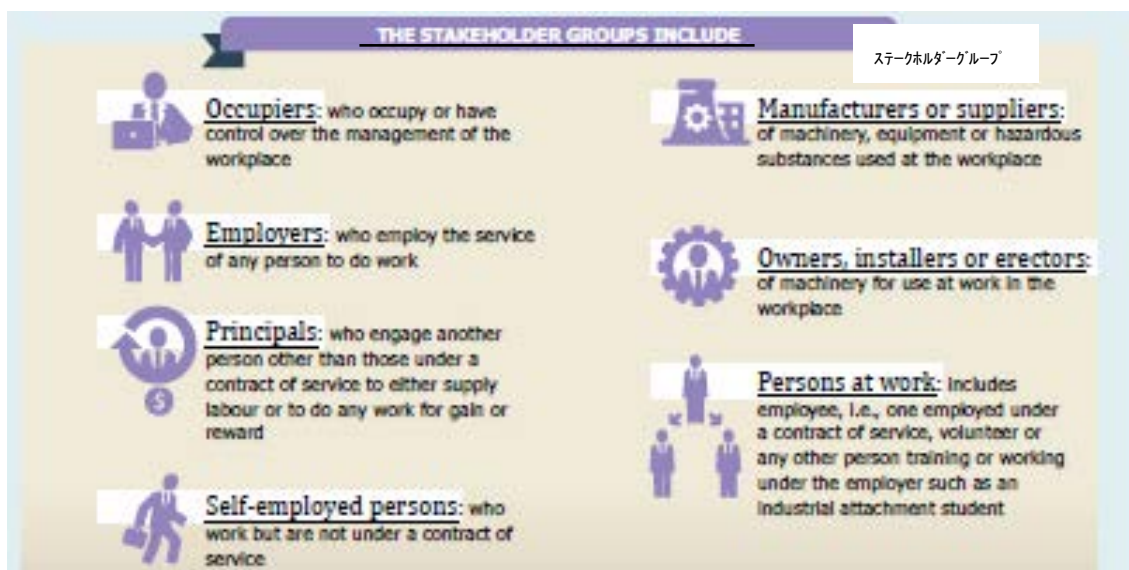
THE STAKEHOLDER GROUPS INCLUDE

ステークホルダーグループ

Occupiers: who occupy or have control over the management of the workplace

Employers: who employ the service of any person to do work

Principals: who engage another person other than those under a contract of service to either supply labour or to do any work for gain or reward

Self-employed persons: who work but are not under a contract of service

Manufacturers or suppliers: of machinery, equipment or hazardous substances used at the workplace

Owners, installers or erectors: of machinery for use at work in the workplace

Persons at work: includes employee, i.e., one employed under a contract of service, volunteer or any other person training or working under the employer such as an industrial attachment student